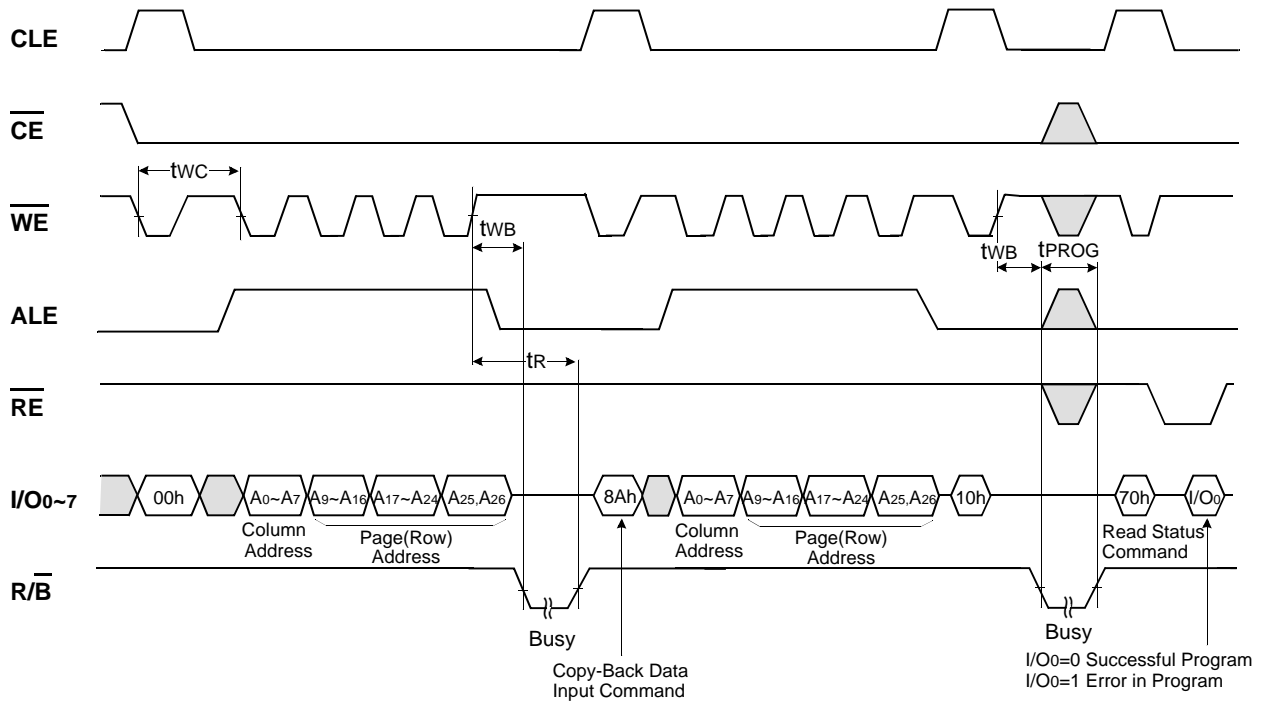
CLE

$\overline{CE}$

$t_{WC}$

$\overline{WE}$

$t_{WB}$

$t_{WB}$

$t_{PROG}$

ALE

$t_R$

$\overline{RE}$

$I/O_{0\sim7}$

00h

$A_0\sim A_7$

$A_9\sim A_{16}$

$A_{17}\sim A_{24}$

$A_{25},A_{26}$

8Ah

$A_0\sim A_7$

$A_9\sim A_{16}$

$A_{17}\sim A_{24}$

$A_{25},A_{26}$

10h

70h

$I/O_0$

Column Address

Page(Row) Address

Column Address

Page(Row) Address

Read Status Command

$R/\overline{B}$

Busy

Copy-Back Data Input Command

Busy

$I/O_0$=0 Successful Program
$I/O_0$=1 Error in Program